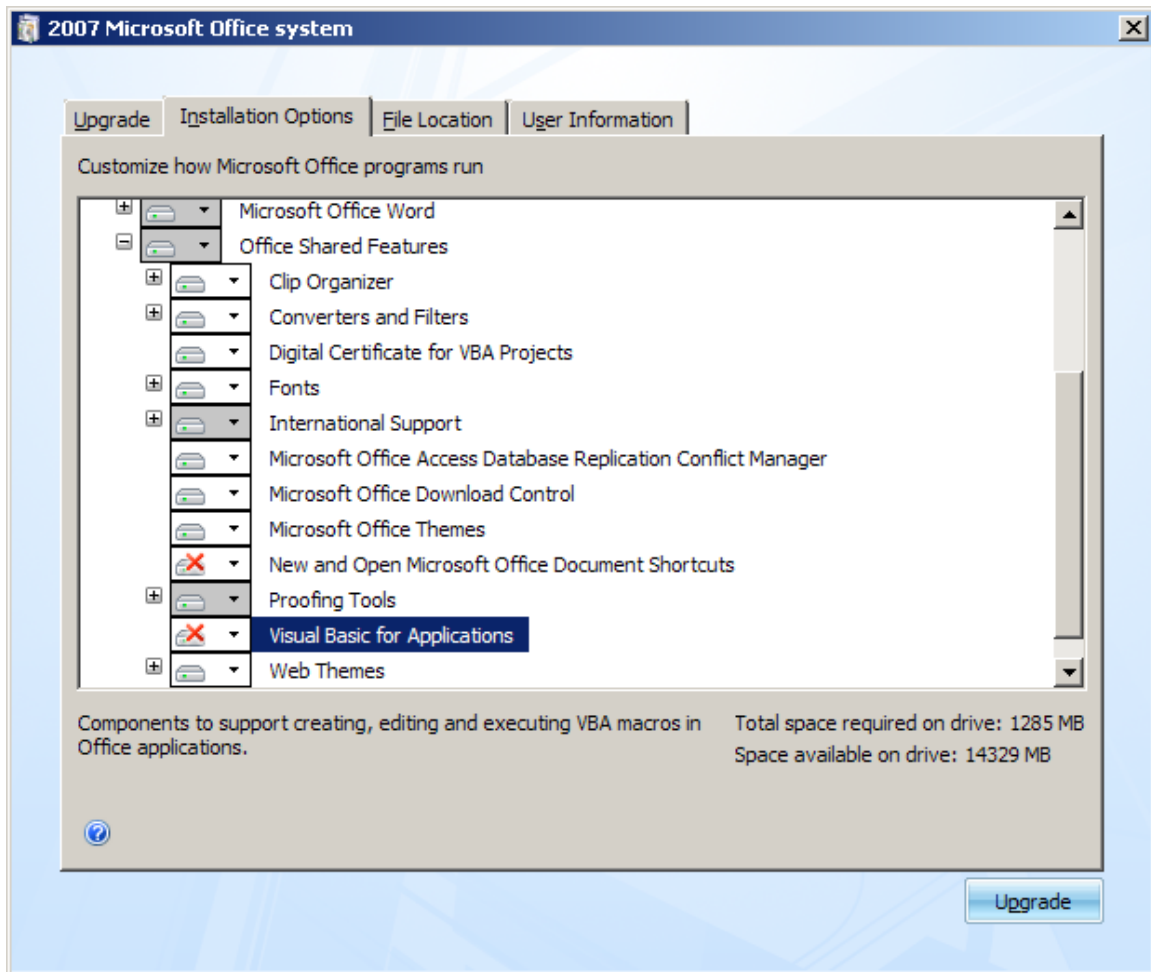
2007 Microsoft Office system

Upgrade | Installation Options | File Location | User Information

Customize how Microsoft Office programs run

Microsoft Office Word
Office Shared Features
Clip Organizer
Converters and Filters
Digital Certificate for VBA Projects
Fonts
International Support
Microsoft Office Access Database Replication Conflict Manager
Microsoft Office Download Control
Microsoft Office Themes
New and Open Microsoft Office Document Shortcuts
Proofing Tools
Visual Basic for Applications
Web Themes

Components to support creating, editing and executing VBA macros in Office applications.

Total space required on drive: 1285 MB
Space available on drive: 14329 MB

Upgrade